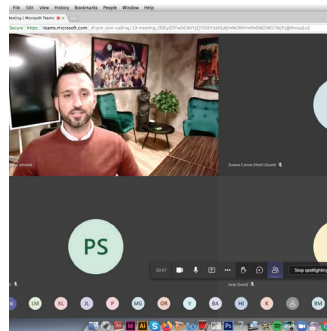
File Edit View History Bookmarks People Window Help

Meeting | Microsoft Teams

Secure | https://teams.microsoft.com/_#/pre-join-calling/19:meeting_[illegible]

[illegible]

Zuzana Carrera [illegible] (Guest)

PS

20:41

Stop spotlighting

Jung (Guest)

LM KL JL P MG OR V RA HI K BM